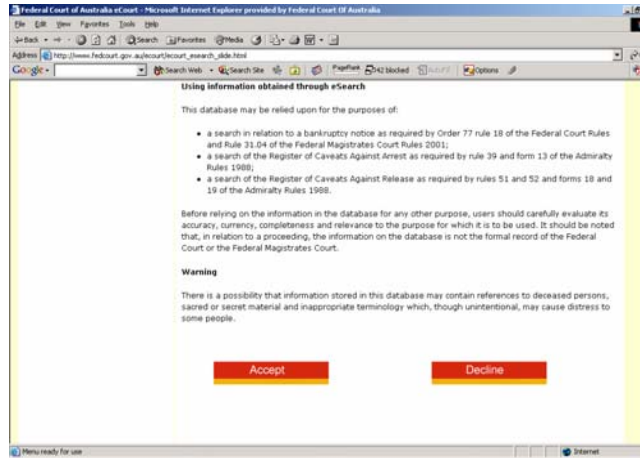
Federal Court of Australia eCourt - Microsoft Internet Explorer provided by Federal Court Of Australia

File Edit View Favorites Tools Help

Back Search Favorites Media

Address http://www.fedcourt.gov.au/ecourt/ecourt_esearch_slide.html

Google Search Web Search Site PageRank 542 blocked AutoFill Options

Using information obtained through eSearch

This database may be relied upon for the purposes of:

• a search in relation to a bankruptcy notice as required by Order 77 rule 18 of the Federal Court Rules and Rule 31.04 of the Federal Magistrates Court Rules 2001;
• a search of the Register of Caveats Against Arrest as required by rule 39 and form 13 of the Admiralty Rules 1988;
• a search of the Register of Caveats Against Release as required by rules 51 and 52 and forms 18 and 19 of the Admiralty Rules 1988.

Before relying on the information in the database for any other purpose, users should carefully evaluate its accuracy, currency, completeness and relevance to the purpose for which it is to be used. It should be noted that, in relation to a proceeding, the information on the database is not the formal record of the Federal Court or the Federal Magistrates Court.

Warning

There is a possibility that information stored in this database may contain references to deceased persons, sacred or secret material and inappropriate terminology which, though unintentional, may cause distress to some people.

Accept

Decline

Menu ready for use

Internet